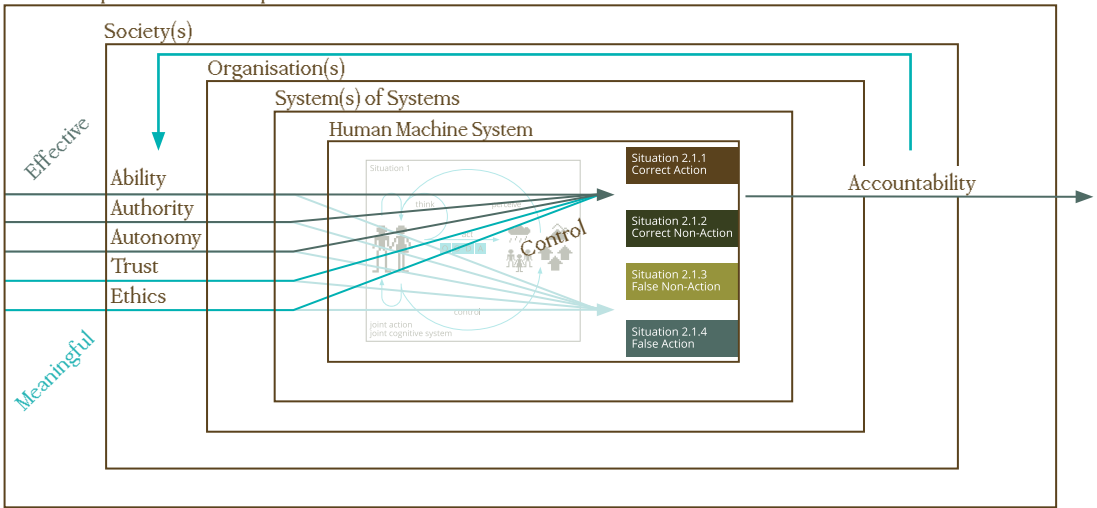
Society(s)

Organisation(s)

System(s) of Systems

Human Machine System

Effective

Ability

Authority

Autonomy

Trust

Ethics

Meaningful

Situation 1

think

perceive

act

control

joint action
joint cognitive system

Control

Situation 2.1.1
Correct Action

Situation 2.1.2
Correct Non-Action

Situation 2.1.3
False Non-Action

Situation 2.1.4
False Action

Accountability